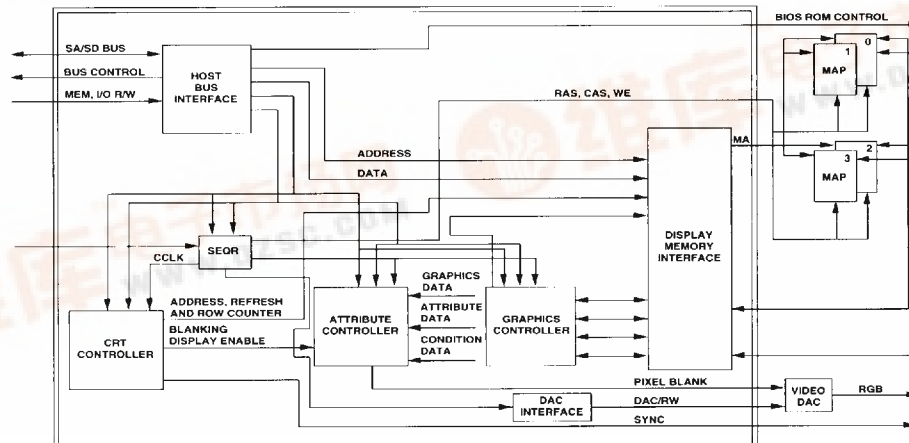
BIOS ROM CONTROL

SA/SD BUS

BUS CONTROL

MEM, I/O R/W

HOST BUS INTERFACE

1

0

MAP

RAS, CAS, WE

MA

3

2

MAP

ADDRESS

DATA

SEQR

CCLK

DISPLAY MEMORY INTERFACE

GRAPHICS DATA

ATTRIBUTE DATA

CONDITION DATA

ADDRESS, REFRESH AND ROW COUNTER

BLANKING DISPLAY ENABLE

CRT CONTROLLER

ATTRIBUTE CONTROLLER

GRAPHICS CONTROLLER

PIXEL BLANK

VIDEO DAC

RGB

DAC INTERFACE

DAC/RW

SYNC